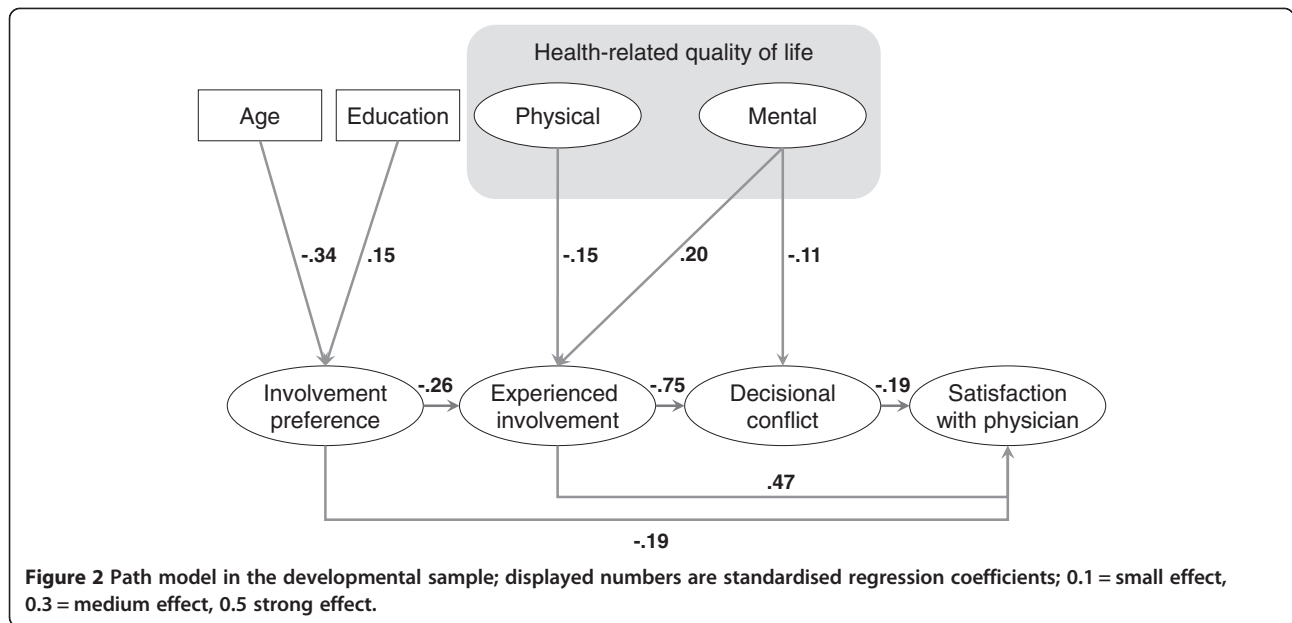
Health-related quality of life

Age

Education

Physical

Mental

-.34

.15

-.15

.20

-.11

Involvement preference

-.26

Experienced involvement

-.75

Decisional conflict

-.19

Satisfaction with physician

.47

-.19

**Figure 2 Path model in the developmental sample; displayed numbers are standardised regression coefficients; 0.1 = small effect, 0.3 = medium effect, 0.5 strong effect.**